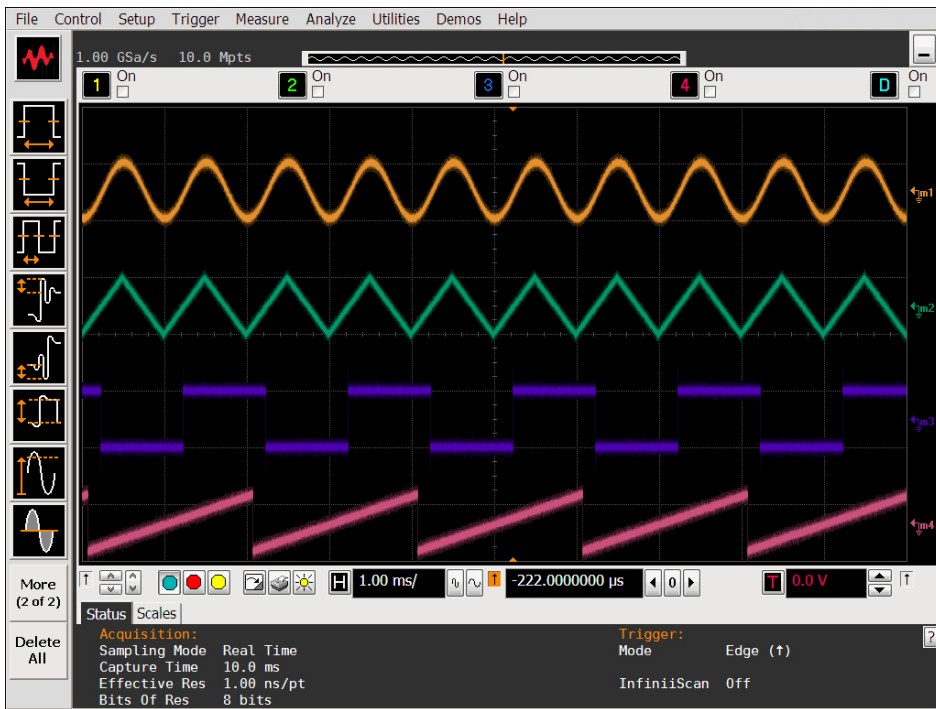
File Control Setup Trigger Measure Analyze Utilities Demos Help

1.00 GSa/s 10.0 Mpts

1 On
2 On
3 On
4 On
D On

m1
m2
m3
m4

More (2 of 2)

Delete All

H 1.00 ms/ -222.0000000 µs 0 T 0.0 V

Status Scales

Acquisition:
Sampling Mode Real Time
Capture Time 10.0 ms
Effective Res 1.00 ns/pt
Bits Of Res 8 bits

Trigger:
Mode Edge (↑)
InfiniiScan Off

?